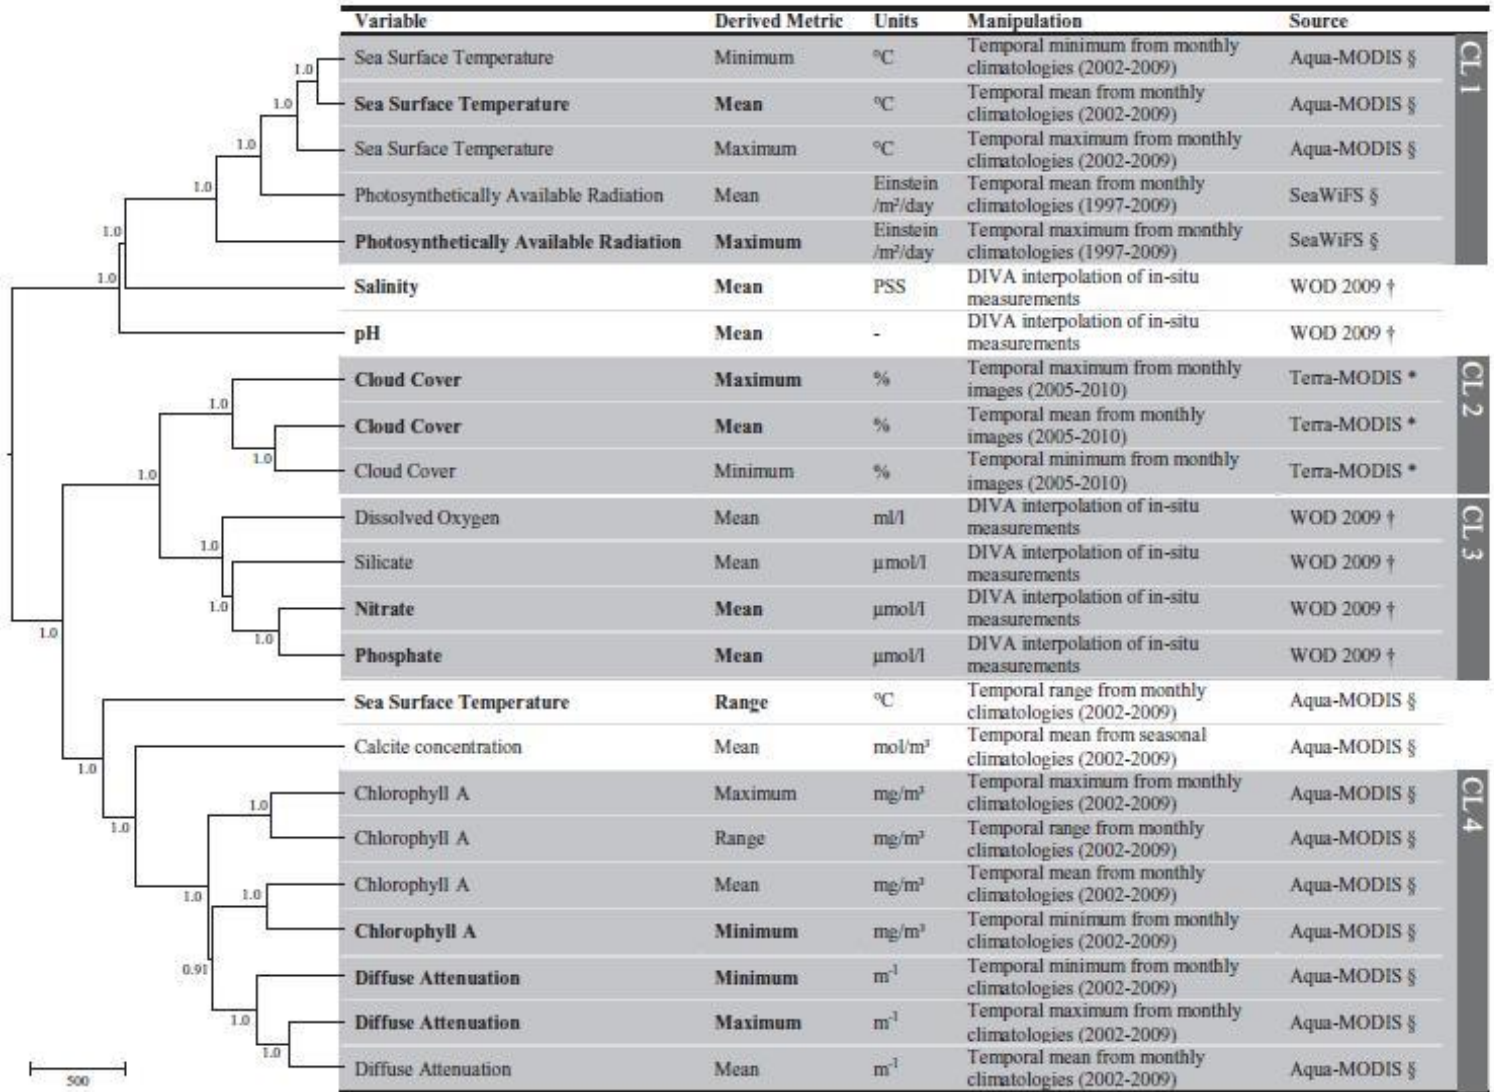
| Variable | Derived Metric | Units | Manipulation | Source | |
|---|---|---|---|---|---|
| Sea Surface Temperature | Minimum | °C | Temporal minimum from monthly climatologies (2002-2009) | Aqua-MODIS § | CL 1 |
| **Sea Surface Temperature** | **Mean** | °C | Temporal mean from monthly climatologies (2002-2009) | Aqua-MODIS § | |
| Sea Surface Temperature | Maximum | °C | Temporal maximum from monthly climatologies (2002-2009) | Aqua-MODIS § | |
| Photosynthetically Available Radiation | Mean | Einstein /m²/day | Temporal mean from monthly climatologies (1997-2009) | SeaWiFS § | |
| **Photosynthetically Available Radiation** | **Maximum** | Einstein /m²/day | Temporal maximum from monthly climatologies (1997-2009) | SeaWiFS § | |
| **Salinity** | **Mean** | PSS | DIVA interpolation of in-situ measurements | WOD 2009 † | |
| **pH** | **Mean** | - | DIVA interpolation of in-situ measurements | WOD 2009 † | |
| **Cloud Cover** | **Maximum** | % | Temporal maximum from monthly images (2005-2010) | Terra-MODIS * | CL 2 |
| **Cloud Cover** | **Mean** | % | Temporal mean from monthly images (2005-2010) | Terra-MODIS * | |
| Cloud Cover | Minimum | % | Temporal minimum from monthly images (2005-2010) | Terra-MODIS * | |
| Dissolved Oxygen | Mean | ml/l | DIVA interpolation of in-situ measurements | WOD 2009 † | CL 3 |
| Silicate | Mean | µmol/l | DIVA interpolation of in-situ measurements | WOD 2009 † | |
| **Nitrate** | **Mean** | µmol/l | DIVA interpolation of in-situ measurements | WOD 2009 † | |
| **Phosphate** | **Mean** | µmol/l | DIVA interpolation of in-situ measurements | WOD 2009 † | |
| **Sea Surface Temperature** | **Range** | °C | Temporal range from monthly climatologies (2002-2009) | Aqua-MODIS § | |
| Calcite concentration | Mean | mol/m³ | Temporal mean from seasonal climatologies (2002-2009) | Aqua-MODIS § | |
| Chlorophyll A | Maximum | mg/m³ | Temporal maximum from monthly climatologies (2002-2009) | Aqua-MODIS § | CL 4 |
| Chlorophyll A | Range | mg/m³ | Temporal range from monthly climatologies (2002-2009) | Aqua-MODIS § | |
| Chlorophyll A | Mean | mg/m³ | Temporal mean from monthly climatologies (2002-2009) | Aqua-MODIS § | |
| **Chlorophyll A** | **Minimum** | mg/m³ | Temporal minimum from monthly climatologies (2002-2009) | Aqua-MODIS § | |
| **Diffuse Attenuation** | **Minimum** | m⁻¹ | Temporal minimum from monthly climatologies (2002-2009) | Aqua-MODIS § | |
| **Diffuse Attenuation** | **Maximum** | m⁻¹ | Temporal maximum from monthly climatologies (2002-2009) | Aqua-MODIS § | |
| Diffuse Attenuation | Mean | m⁻¹ | Temporal mean from monthly climatologies (2002-2009) | Aqua-MODIS § | |

1.0 1.0 1.0 1.0 1.0 1.0 1.0 1.0 1.0 1.0 1.0 1.0 1.0 1.0 1.0 1.0 1.0 1.0 1.0 0.91 1.0 1.0

500